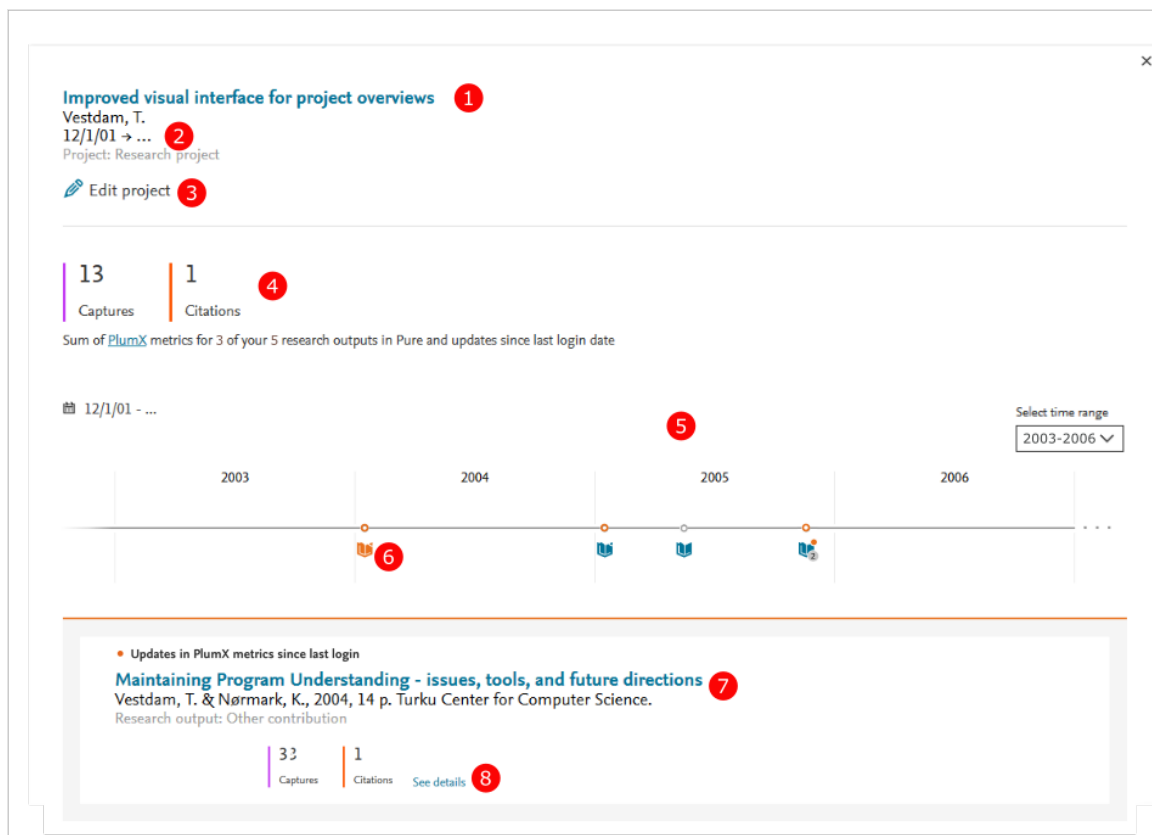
×

Improved visual interface for project overviews 1
Vestdam, T.
12/1/01 → ... 2
Project: Research project

Edit project 3

13
Captures

1
Citations 4

Sum of PlumX metrics for 3 of your 5 research outputs in Pure and updates since last login date

12/1/01 - ...

5

Select time range
2003-2006

| 2003 | 2004 | 2005 | 2006 |
|---|---|---|---|

6

2

• Updates in PlumX metrics since last login
Maintaining Program Understanding - issues, tools, and future directions 7
Vestdam, T. & Nørmark, K., 2004, 14 p. Turku Center for Computer Science.
Research output: Other contribution

33
Captures

1
Citations

See details 8